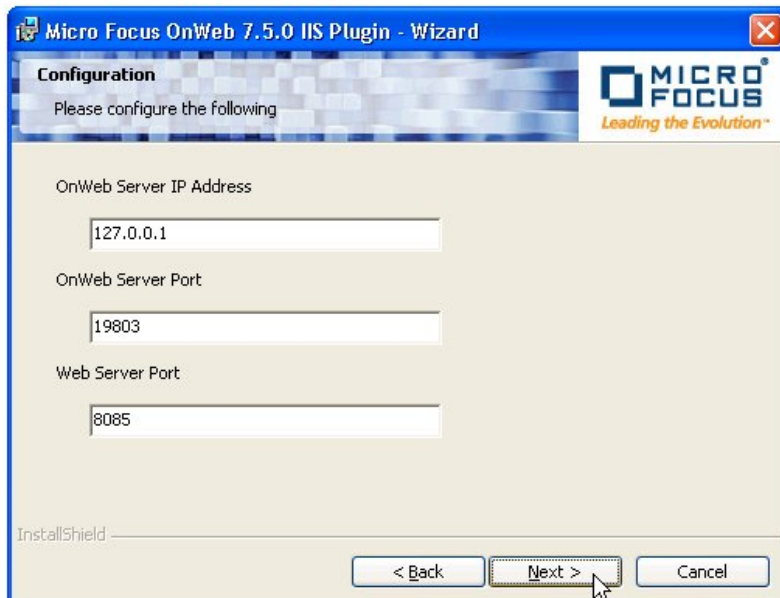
Micro Focus OnWeb 7.5.0 IIS Plugin - Wizard

Configuration

Please configure the following

MICRO FOCUS

Leading the Evolution™

OnWeb Server IP Address

127.0.0.1

OnWeb Server Port

19803

Web Server Port

8085

InstallShield

< Back

Next >

Cancel